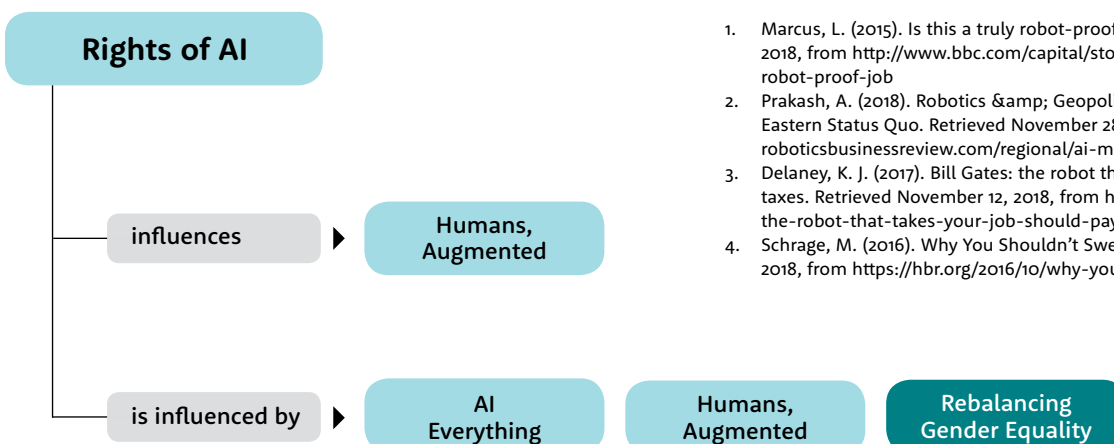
Rights of AI

influences

Humans, Augmented

is influenced by

AI Everything

Humans, Augmented

Rebalancing Gender Equality

1. Marcus, L. (2015). Is this a truly robot-proof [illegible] 2018, from http://www.bbc.com/capital/sto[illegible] robot-proof-job
2. Prakash, A. (2018). Robotics &amp; Geopol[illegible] Eastern Status Quo. Retrieved November 2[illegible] roboticsbusinessreview.com/regional/ai-m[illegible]
3. Delaney, K. J. (2017). Bill Gates: the robot th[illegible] taxes. Retrieved November 12, 2018, from h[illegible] the-robot-that-takes-your-job-should-pay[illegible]
4. Schrage, M. (2016). Why You Shouldn't Swe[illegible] 2018, from https://hbr.org/2016/10/why-you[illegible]